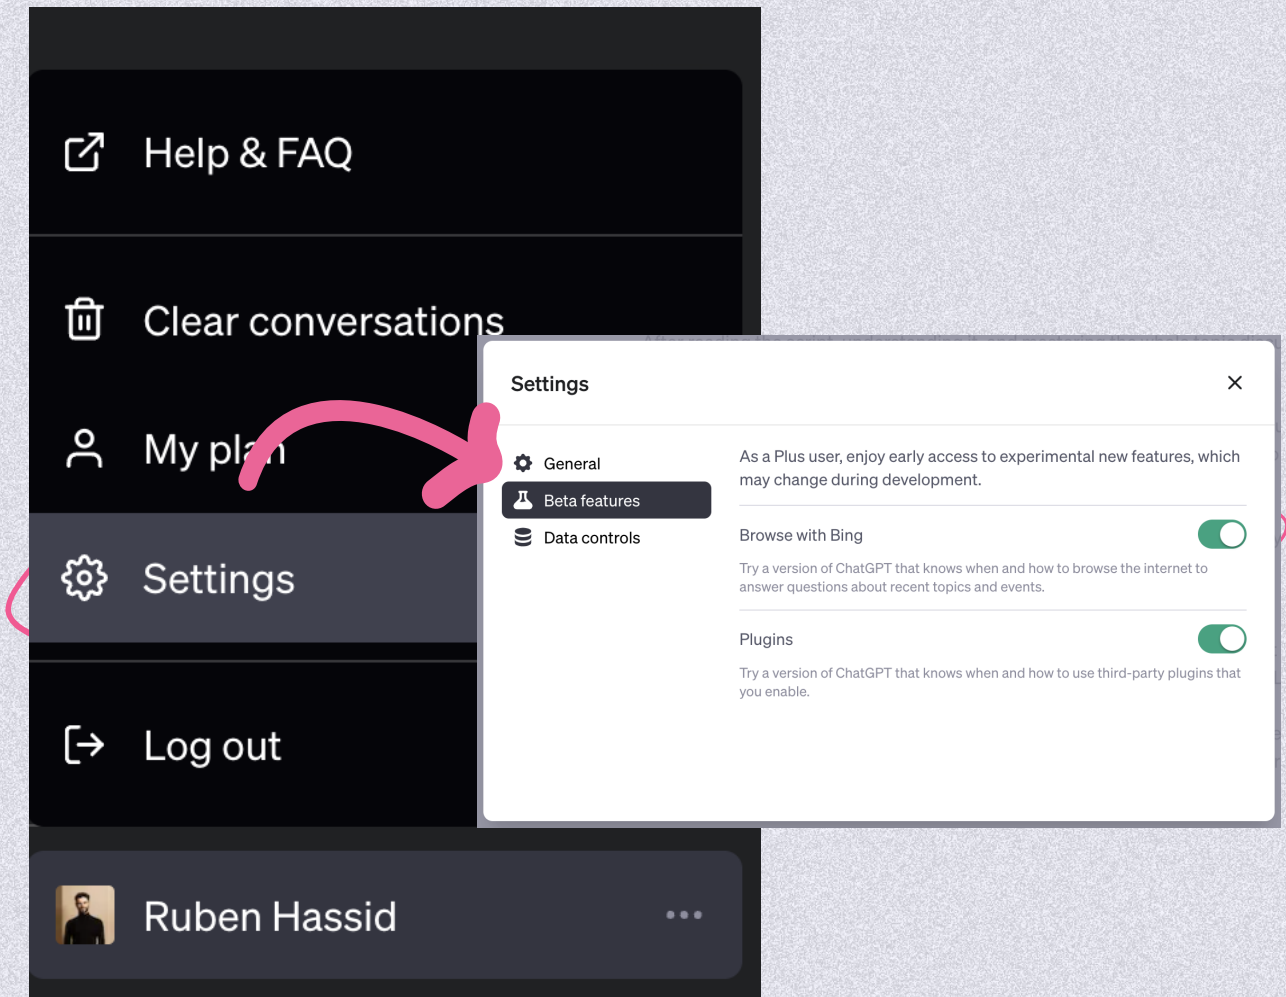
Help & FAQ

Clear conversations

My pl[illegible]n

Settings

Log out

Ruben Hassid

Settings

General

Beta features

Data controls

As a Plus user, enjoy early access to experimental new features, which may change during development.

Browse with Bing

Try a version of ChatGPT that knows when and how to browse the internet to answer questions about recent topics and events.

Plugins

Try a version of ChatGPT that knows when and how to use third-party plugins that you enable.